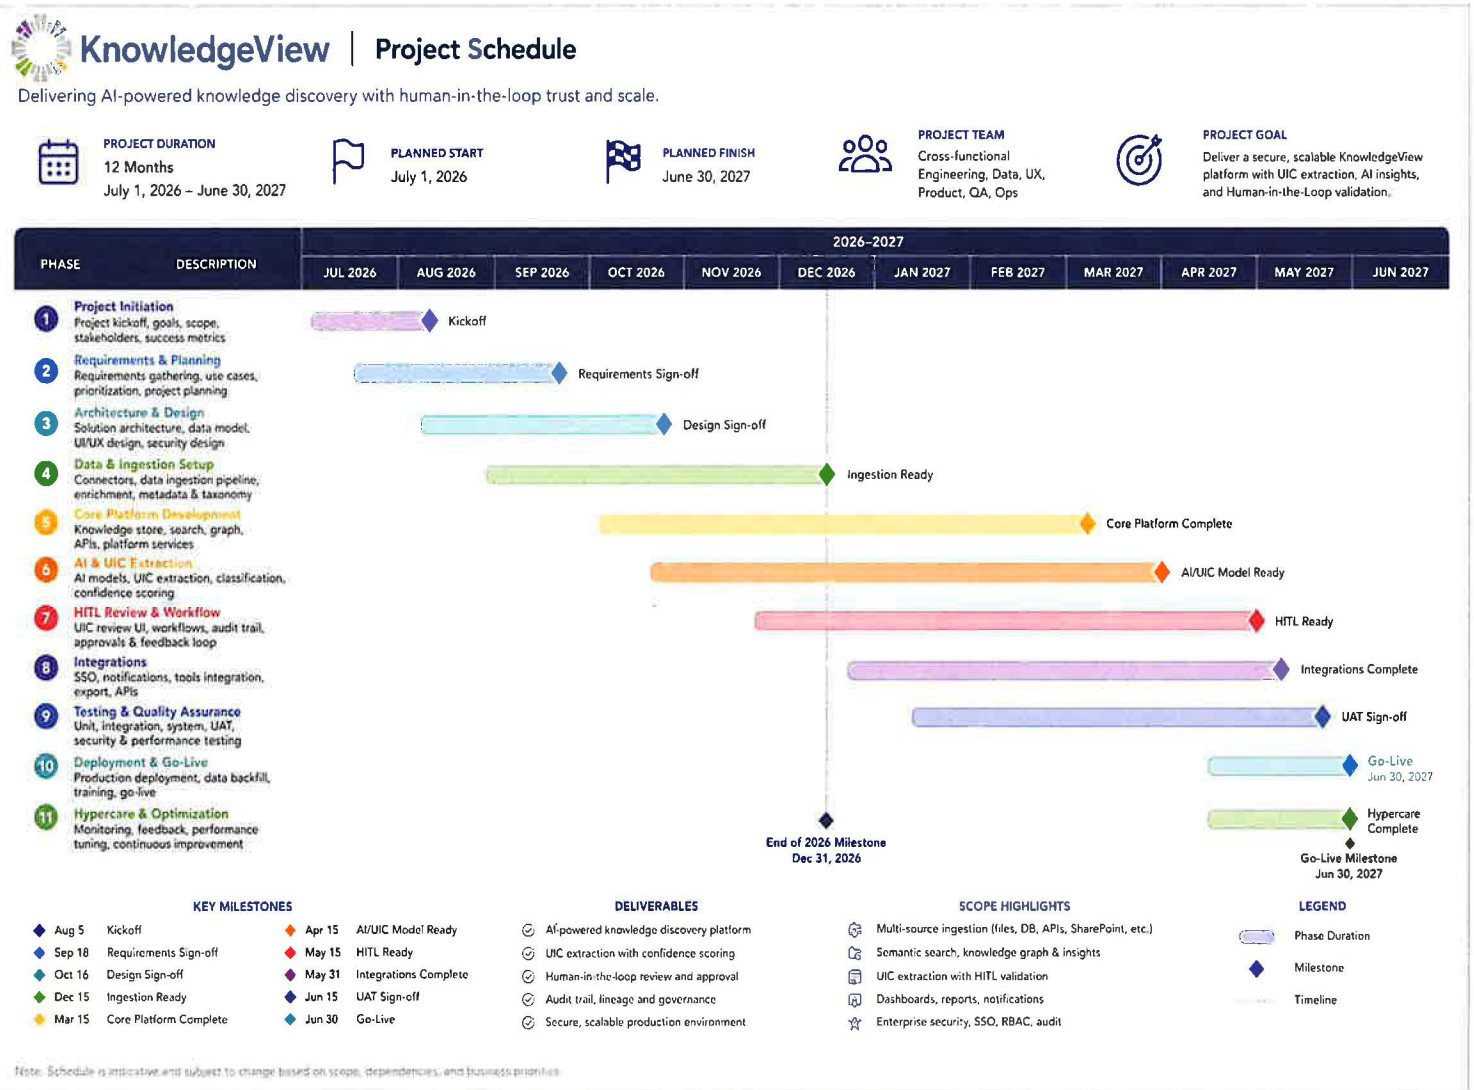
KnowledgeView | Project Schedule

Delivering AI-powered knowledge discovery with human-in-the-loop trust and scale.

PROJECT DURATION
12 Months
July 1, 2026 – June 30, 2027

PLANNED START
July 1, 2026

PLANNED FINISH
June 30, 2027

PROJECT TEAM
Cross-functional Engineering, Data, UX, Product, QA, Ops

PROJECT GOAL
Deliver a secure, scalable KnowledgeView platform with UIC extraction, AI insights, and Human-in-the-Loop validation.

| PHASE | DESCRIPTION | 2026–2027 |
|---|---|---|
| | | JUL 2026 · AUG 2026 · SEP 2026 · OCT 2026 · NOV 2026 · DEC 2026 · JAN 2027 · FEB 2027 · MAR 2027 · APR 2027 · MAY 2027 · JUN 2027 |

1 Project Initiation
Project kickoff, goals, scope, stakeholders, success metrics
Kickoff

2 Requirements & Planning
Requirements gathering, use cases, prioritization, project planning
Requirements Sign-off

3 Architecture & Design
Solution architecture, data model, UI/UX design, security design
Design Sign-off

4 Data & Ingestion Setup
Connectors, data ingestion pipeline, enrichment, metadata & taxonomy
Ingestion Ready

5 Core Platform Development
Knowledge store, search, graph, APIs, platform services
Core Platform Complete

6 AI & UIC Extraction
AI models, UIC extraction, classification, confidence scoring
AI/UIC Model Ready

7 HITL Review & Workflow
UIC review UI, workflows, audit trail, approvals & feedback loop
HITL Ready

8 Integrations
SSO, notifications, tools integration, export, APIs
Integrations Complete

9 Testing & Quality Assurance
Unit, integration, system, UAT, security & performance testing
UAT Sign-off

10 Deployment & Go-Live
Production deployment, data backfill, training, go-live
Go-Live
Jun 30, 2027

11 Hypercare & Optimization
Monitoring, feedback, performance tuning, continuous improvement
Hypercare Complete

End of 2026 Milestone
Dec 31, 2026

Go-Live Milestone
Jun 30, 2027

KEY MILESTONES
Aug 5 Kickoff
Sep 18 Requirements Sign-off
Oct 16 Design Sign-off
Dec 15 Ingestion Ready
Mar 15 Core Platform Complete
Apr 15 AI/UIC Model Ready
May 15 HITL Ready
May 31 Integrations Complete
Jun 15 UAT Sign-off
Jun 30 Go-Live

DELIVERABLES
AI-powered knowledge discovery platform
UIC extraction with confidence scoring
Human-in-the-loop review and approval
Audit trail, lineage and governance
Secure, scalable production environment

SCOPE HIGHLIGHTS
Multi-source ingestion (files, DB, APIs, SharePoint, etc.)
Semantic search, knowledge graph & insights
UIC extraction with HITL validation
Dashboards, reports, notifications
Enterprise security, SSO, RBAC, audit

LEGEND
Phase Duration
Milestone
Timeline

Note: Schedule is indicative and subject to change based on scope, dependencies, and business priorities.